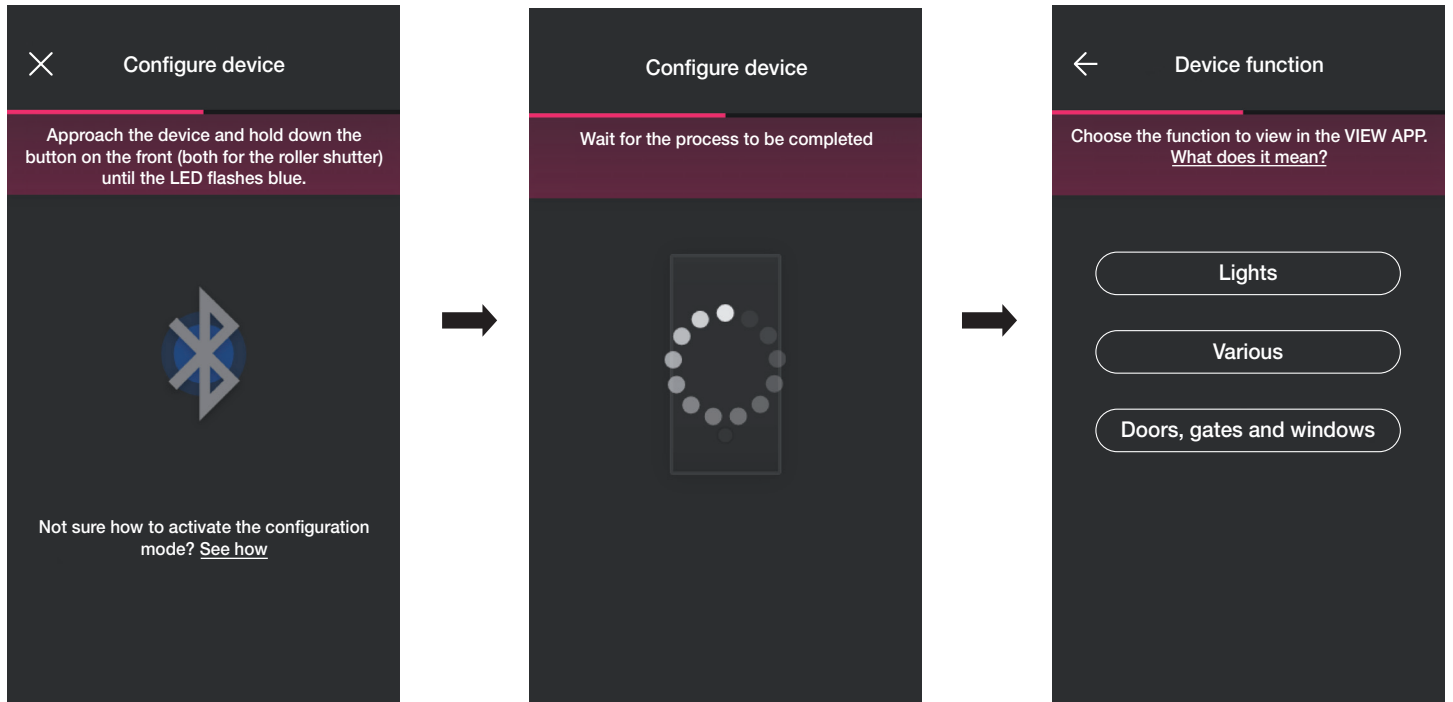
Configure device

Approach the device and hold down the button on the front (both for the roller shutter) until the LED flashes blue.

Not sure how to activate the configuration mode? See how

Configure device

Wait for the process to be completed

Device function

Choose the function to view in the VIEW APP. What does it mean?

Lights

Various

Doors, gates and windows